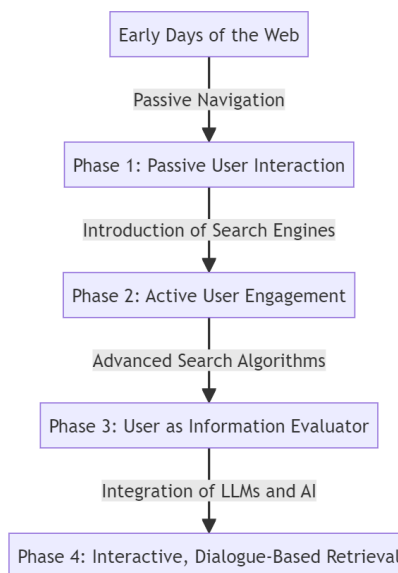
Early Days of the Web

Passive Navigation

Phase 1: Passive User Interaction

Introduction of Search Engines

Phase 2: Active User Engagement

Advanced Search Algorithms

Phase 3: User as Information Evaluator

Integration of LLMs and AI

Phase 4: Interactive, Dialogue-Based Retrieval